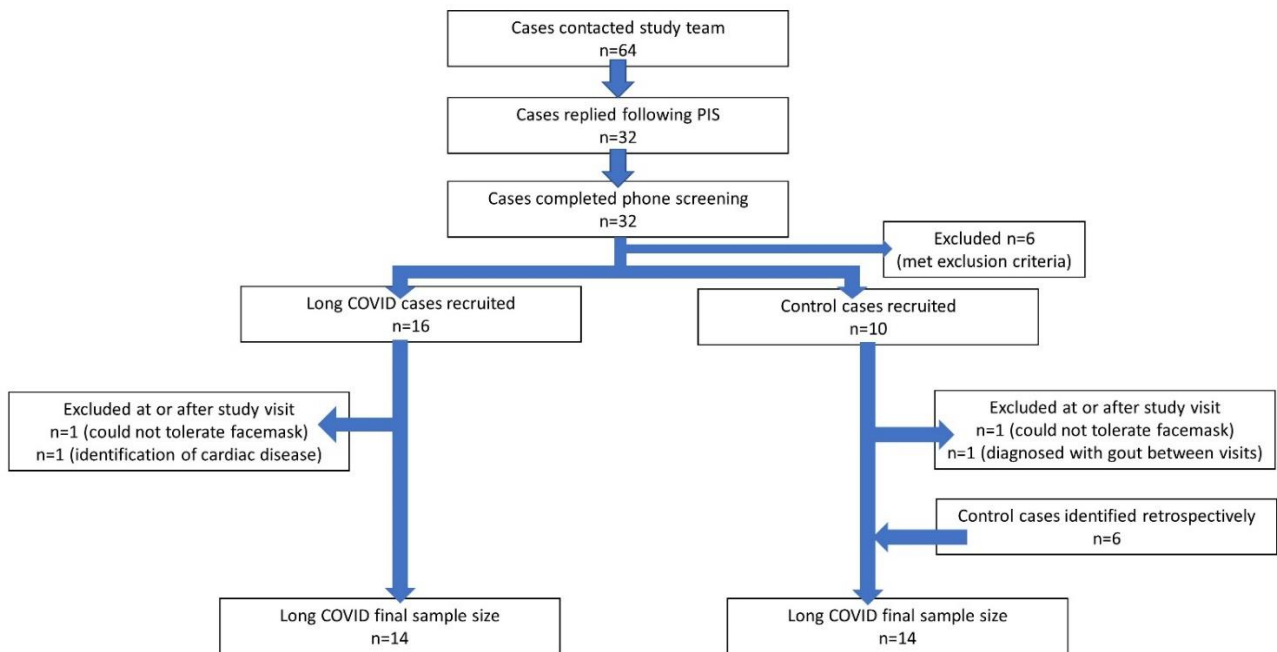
Cases contacted study team
n=64

Cases replied following PIS
n=32

Cases completed phone screening
n=32

Excluded n=6
(met exclusion criteria)

Long COVID cases recruited
n=16

Control cases recruited
n=10

Excluded at or after study visit
n=1 (could not tolerate facemask)
n=1 (identification of cardiac disease)

Excluded at or after study visit
n=1 (could not tolerate facemask)
n=1 (diagnosed with gout between visits)

Control cases identified retrospectively
n=6

Long COVID final sample size
n=14

Long COVID final sample size
n=14